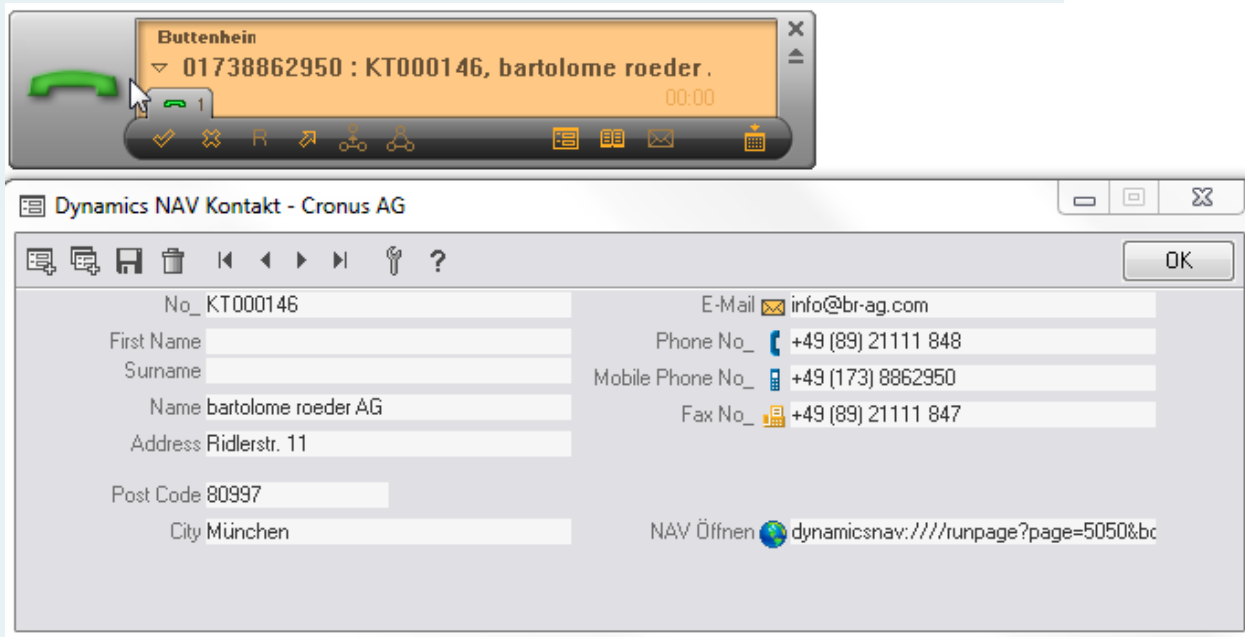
Buttenhein
01738862950 : KT000146, bartolome roeder .
1
00:00
R

Dynamics NAV Kontakt - Cronus AG

?
OK

| | | | |
|---|---|---|---|
| No_ | KT000146 | E-Mail | info@br-ag.com |
| First Name | | Phone No_ | +49 (89) 21111 848 |
| Surname | | Mobile Phone No_ | +49 (173) 8862950 |
| Name | bartolome roeder AG | Fax No_ | +49 (89) 21111 847 |
| Address | Ridlerstr. 11 | | |
| Post Code | 80997 | | |
| City | München | NAV Öffnen | dynamicsnav:////runpage?page=5050&bc |